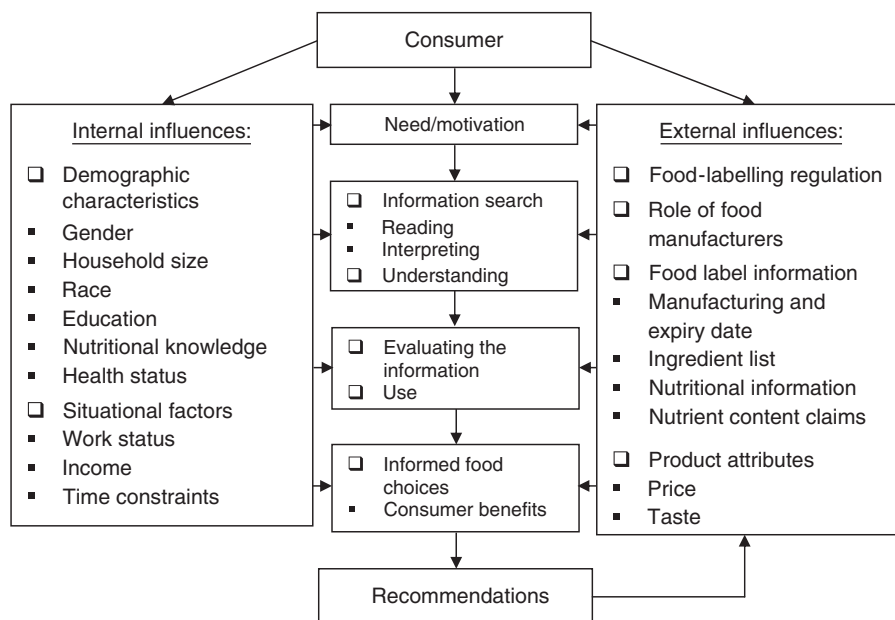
Consumer

Internal influences:
❑ Demographic characteristics
▪ Gender
▪ Household size
▪ Race
▪ Education
▪ Nutritional knowledge
▪ Health status
❑ Situational factors
▪ Work status
▪ Income
▪ Time constraints

Need/motivation

❑ Information search
▪ Reading
▪ Interpreting
❑ Understanding

❑ Evaluating the information
❑ Use

❑ Informed food choices
▪ Consumer benefits

External influences:
❑ Food-labelling regulation
❑ Role of food manufacturers
❑ Food label information
▪ Manufacturing and expiry date
▪ Ingredient list
▪ Nutritional information
▪ Nutrient content claims
❑ Product attributes
▪ Price
▪ Taste

Recommendations